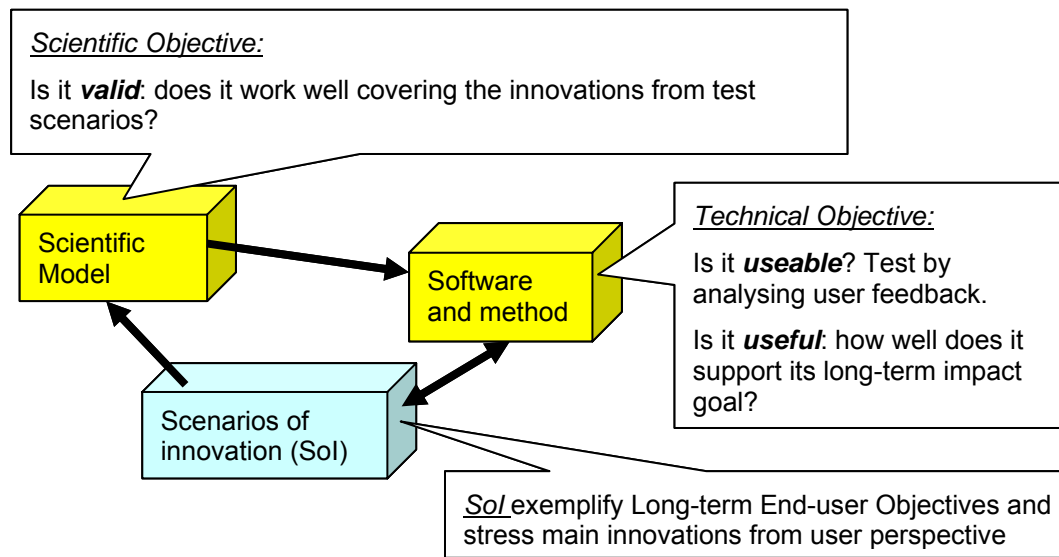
Scientific Objective:

Is it valid: does it work well covering the innovations from test scenarios?

Scientific Model

Software and method

Technical Objective:

Is it useable? Test by analysing user feedback.

Is it useful: how well does it support its long-term impact goal?

Scenarios of innovation (SoI)

SoI exemplify Long-term End-user Objectives and stress main innovations from user perspective